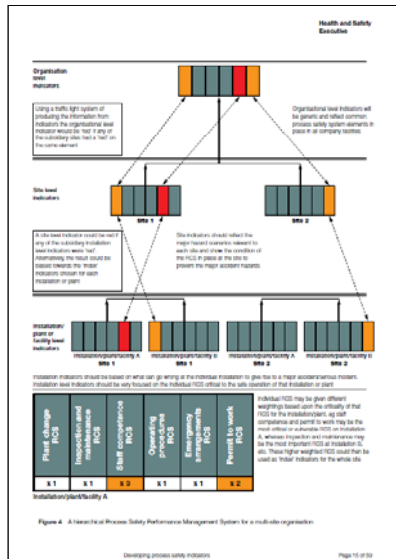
Health and Safety Executive

Organisation level indicators

Using a traffic light system of producing the information from indicators the organisational level indicator would be 'red' if any of the subsidiary sites had a 'red' on the same element

Organisational level indicators will be generic and reflect common process safety system elements in place in all company facilities

Site level indicators

Site 1

Site 2

A site level indicator could be red if any of the subsidiary installation level indicators were 'red'. Alternatively, the result could be biased towards the 'index' indicators chosen for each installation or plant

Site indicators should reflect the major hazard scenarios relevant to each site and show the condition of the RCS in place at the site to prevent the major accident hazards

Installation/ plant or facility level indicators

Installation/plant/facility A

Installation/plant/facility B

Installation/plant/facility C

Installation/plant/facility D

Installation indicators should be based on what can go wrong at the individual installation to give rise to a major accident/serious incident. Installation level indicators should be very focused on the individual RCS critical to the safe operation of that installation or plant

| Plant change RCS | Inspection and maintenance RCS | Staff competence RCS | Operating procedures RCS | Emergency arrangements RCS | Permit to work RCS |
|---|---|---|---|---|---|
| x 1 | x 1 | x 3 | x 1 | x 1 | x 2 |

Installation/plant/facility A

Individual RCS may be given different weightings based upon the criticality of that RCS for the installation/plant, eg staff competence and permit to work may be the most critical or vulnerable RCS on installation A, whereas inspection and maintenance may be the most important RCS at installation B, etc. These higher weighted RCS could then be used as 'index' indicators for the whole site

Figure 4 A hierarchical Process Safety Performance Management System for a multi-site organisation

Developing process safety indicators

Page 15 of 59